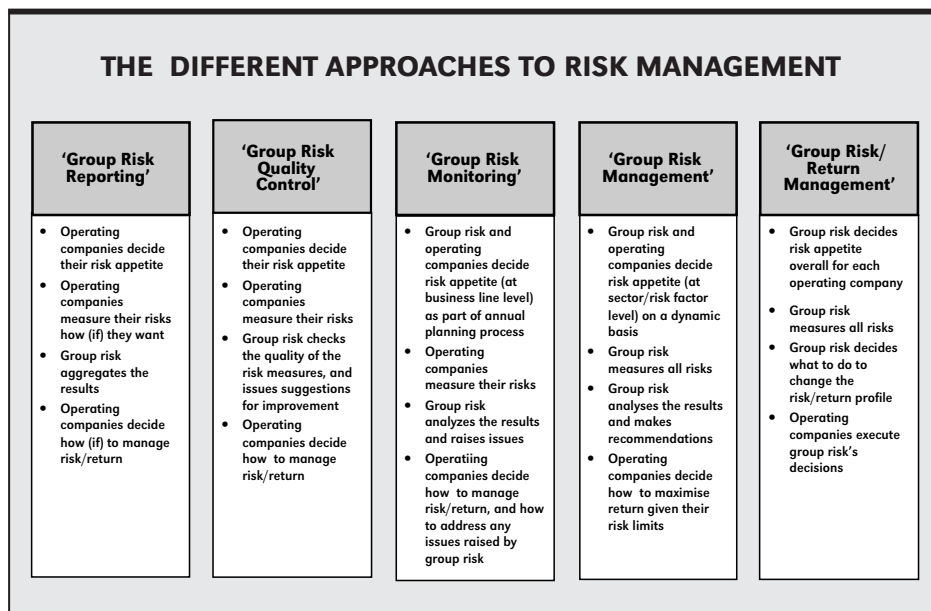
THE DIFFERENT APPROACHES TO RISK MANAGEMENT

'Group Risk Reporting'

- Operating companies decide their risk appetite
- Operating companies measure their risks how (if) they want
- Group risk aggregates the results
- Operating companies decide how (if) to manage risk/return

'Group Risk Quality Control'

- Operating companies decide their risk appetite
- Operating companies measure their risks
- Group risk checks the quality of the risk measures, and issues suggestions for improvement
- Operating companies decide how to manage risk/return

'Group Risk Monitoring'

- Group risk and operating companies decide risk appetite (at business line level) as part of annual planning process
- Operating companies measure their risks
- Group risk analyzes the results and raises issues
- Operatiing companies decide how to manage risk/return, and how to address any issues raised by group risk

'Group Risk Management'

- Group risk and operating companies decide risk appetite (at sector/risk factor level) on a dynamic basis
- Group risk measures all risks
- Group risk analyses the results and makes recommendations
- Operating companies decide how to maximise return given their risk limits

'Group Risk/ Return Management'

- Group risk decides risk appetite overall for each operating company
- Group risk measures all risks
- Group risk decides what to do to change the risk/return profile
- Operating companies execute group risk's decisions